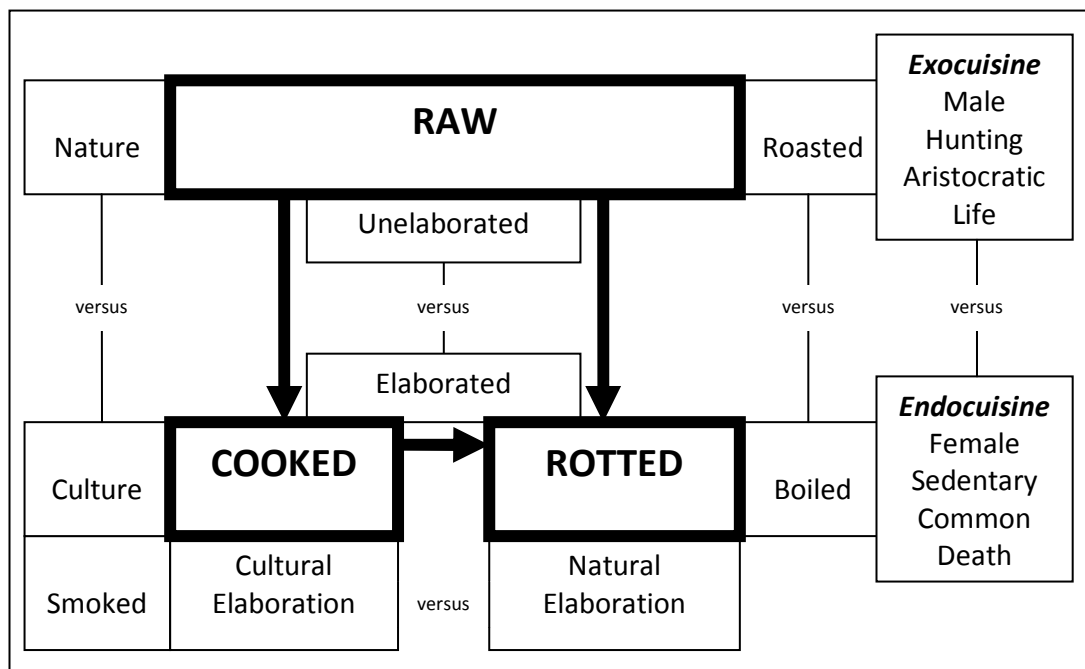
Nature

RAW

Roasted

*Exocuisine*
Male
Hunting
Aristocratic
Life

Unelaborated

versus

versus

versus

versus

Elaborated

Culture

COOKED

ROTTED

Boiled

*Endocuisine*
Female
Sedentary
Common
Death

Smoked

Cultural Elaboration

versus

Natural Elaboration